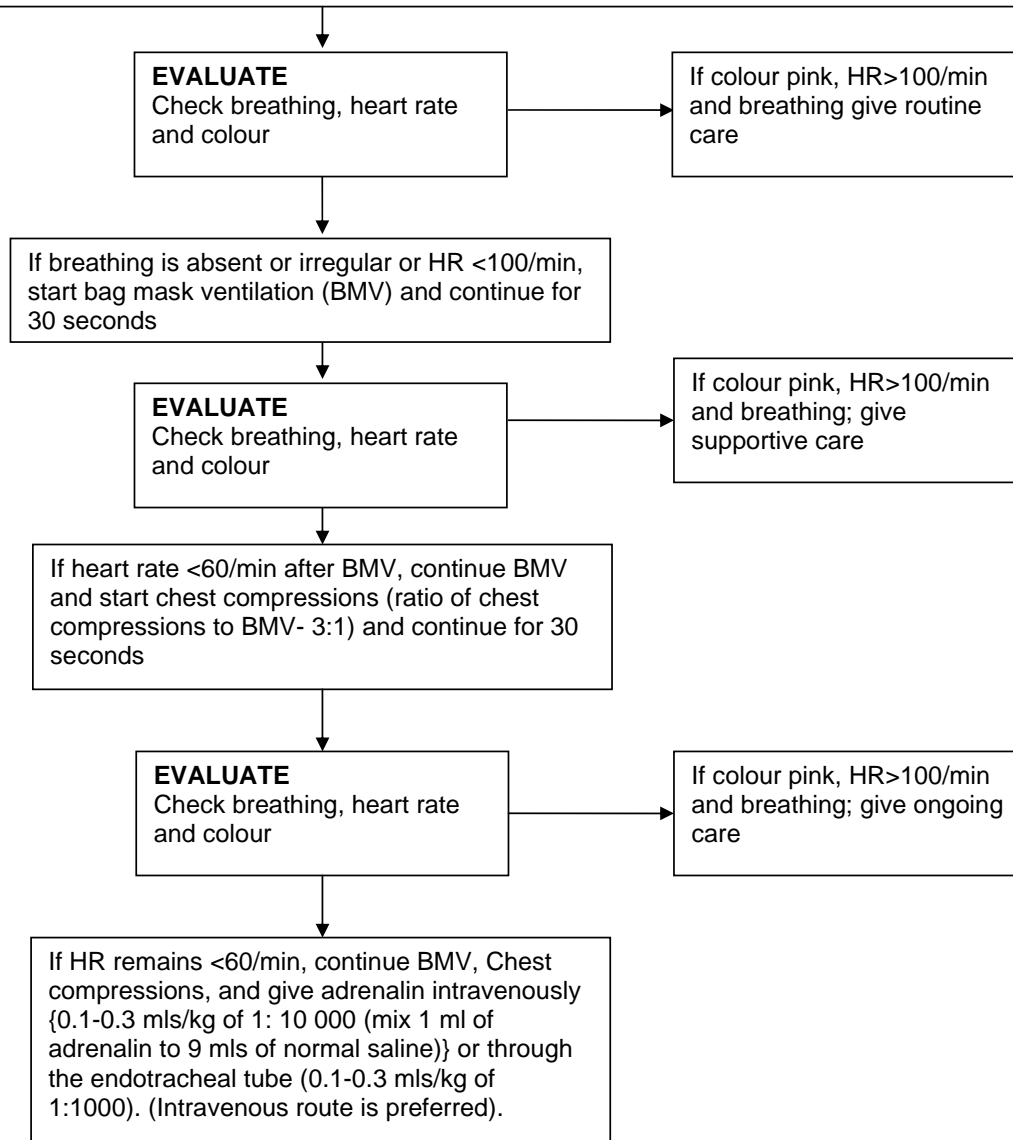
**EVALUATE**
Check breathing, heart rate and colour

If colour pink, HR>100/min and breathing give routine care

If breathing is absent or irregular or HR <100/min, start bag mask ventilation (BMV) and continue for 30 seconds

**EVALUATE**
Check breathing, heart rate and colour

If colour pink, HR>100/min and breathing; give supportive care

If heart rate <60/min after BMV, continue BMV and start chest compressions (ratio of chest compressions to BMV- 3:1) and continue for 30 seconds

**EVALUATE**
Check breathing, heart rate and colour

If colour pink, HR>100/min and breathing; give ongoing care

If HR remains <60/min, continue BMV, Chest compressions, and give adrenalin intravenously {0.1-0.3 mls/kg of 1: 10 000 (mix 1 ml of adrenalin to 9 mls of normal saline)} or through the endotracheal tube (0.1-0.3 mls/kg of 1:1000). (Intravenous route is preferred).